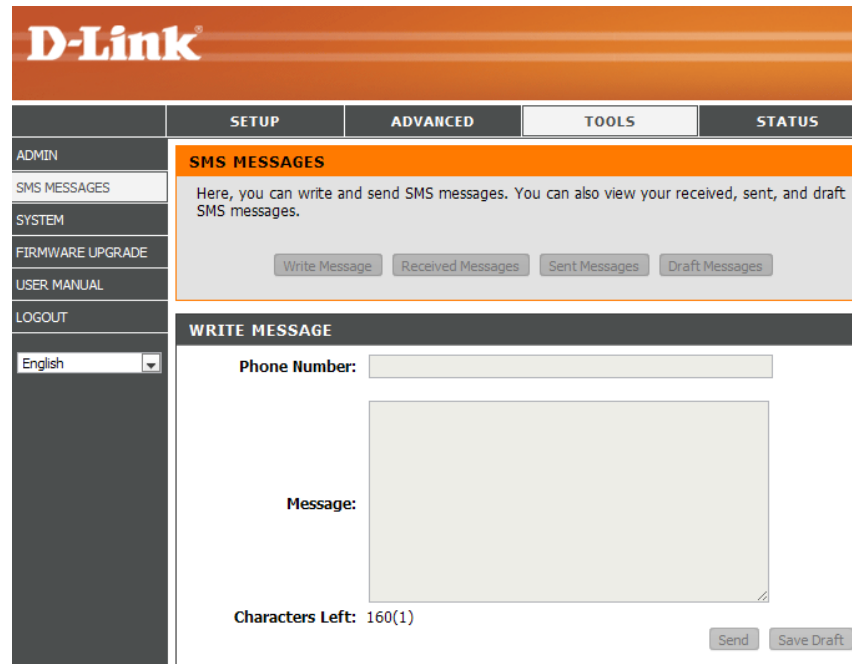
D-Link

SETUP
ADVANCED
TOOLS
STATUS

ADMIN
SMS MESSAGES
SYSTEM
FIRMWARE UPGRADE
USER MANUAL
LOGOUT

English

SMS MESSAGES

Here, you can write and send SMS messages. You can also view your received, sent, and draft SMS messages.

Write Message
Received Messages
Sent Messages
Draft Messages

WRITE MESSAGE

Phone Number:

Message:

Characters Left: 160(1)

Send
Save Draft